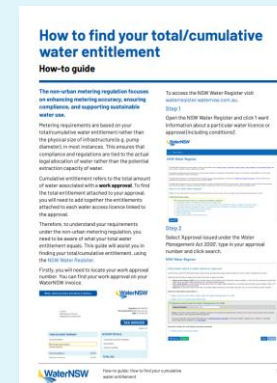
How to find your total/cumulative water entitlement

How-to guide

The non-urban metering regulation focuses on enhancing metering accuracy, ensuring compliance, and supporting sustainable water use.

Metering requirements are based on your total/cumulative water entitlement rather than the physical size of infrastructure (e.g. pump diameter) in most instances. This ensures that compliance and regulations are tied to the actual legal allocation of water rather than the potential extraction capacity of water.

Cumulative entitlement refers to the total amount of water associated with a work approval. To find the total entitlement attached to your approval, you will need to add together the entitlements attached to each water access licence linked to the approval.

Therefore, to understand your requirements under the non-urban metering regulation, you need to be aware of what your total water entitlement equals. This guide will assist you in finding your total/cumulative entitlement, using the NSW Water Register.

Firstly, you will need to locate your work approval number. You can find your work approval on your WaterNSW invoice.

To access the NSW Water Register visit: waterregister.waternsw.com.au

Step 1

Open the NSW Water Register and click 'I want information about a particular water licence or approval (including conditions)'.

Step 2

Select Approval issued under the Water Management Act 2000', type in your approval number and click search.

WaterNSW

How-to guide: How to find your cumulative water entitlement